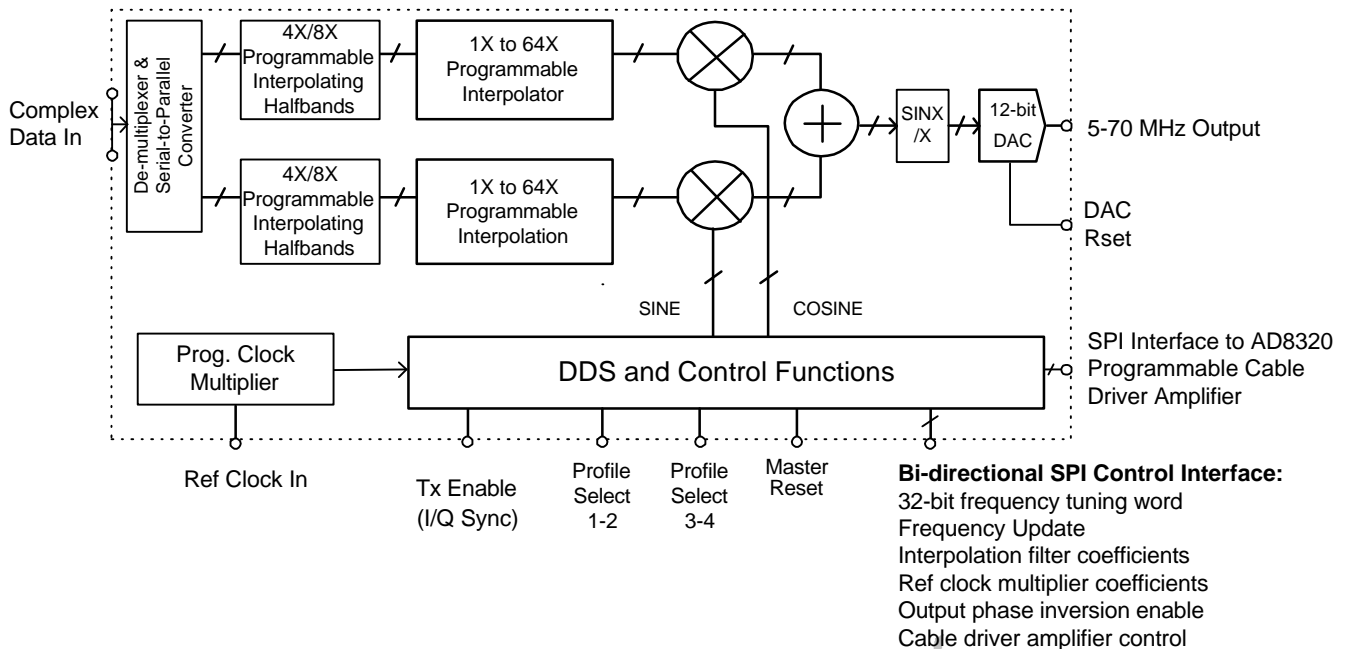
Complex Data In

De-multiplexer & Serial-to-Parallel Converter

4X/8X Programmable Interpolating Halfbands

1X to 64X Programmable Interpolator

4X/8X Programmable Interpolating Halfbands

1X to 64X Programmable Interpolation

SINX /X

12-bit DAC

5-70 MHz Output

DAC Rset

SINE

COSINE

Prog. Clock Multiplier

DDS and Control Functions

SPI Interface to AD8320 Programmable Cable Driver Amplifier

Ref Clock In

Tx Enable (I/Q Sync)

Profile Select 1-2

Profile Select 3-4

Master Reset

**Bi-directional SPI Control Interface:**
32-bit frequency tuning word
Frequency Update
Interpolation filter coefficients
Ref clock multiplier coefficients
Output phase inversion enable
Cable driver amplifier control